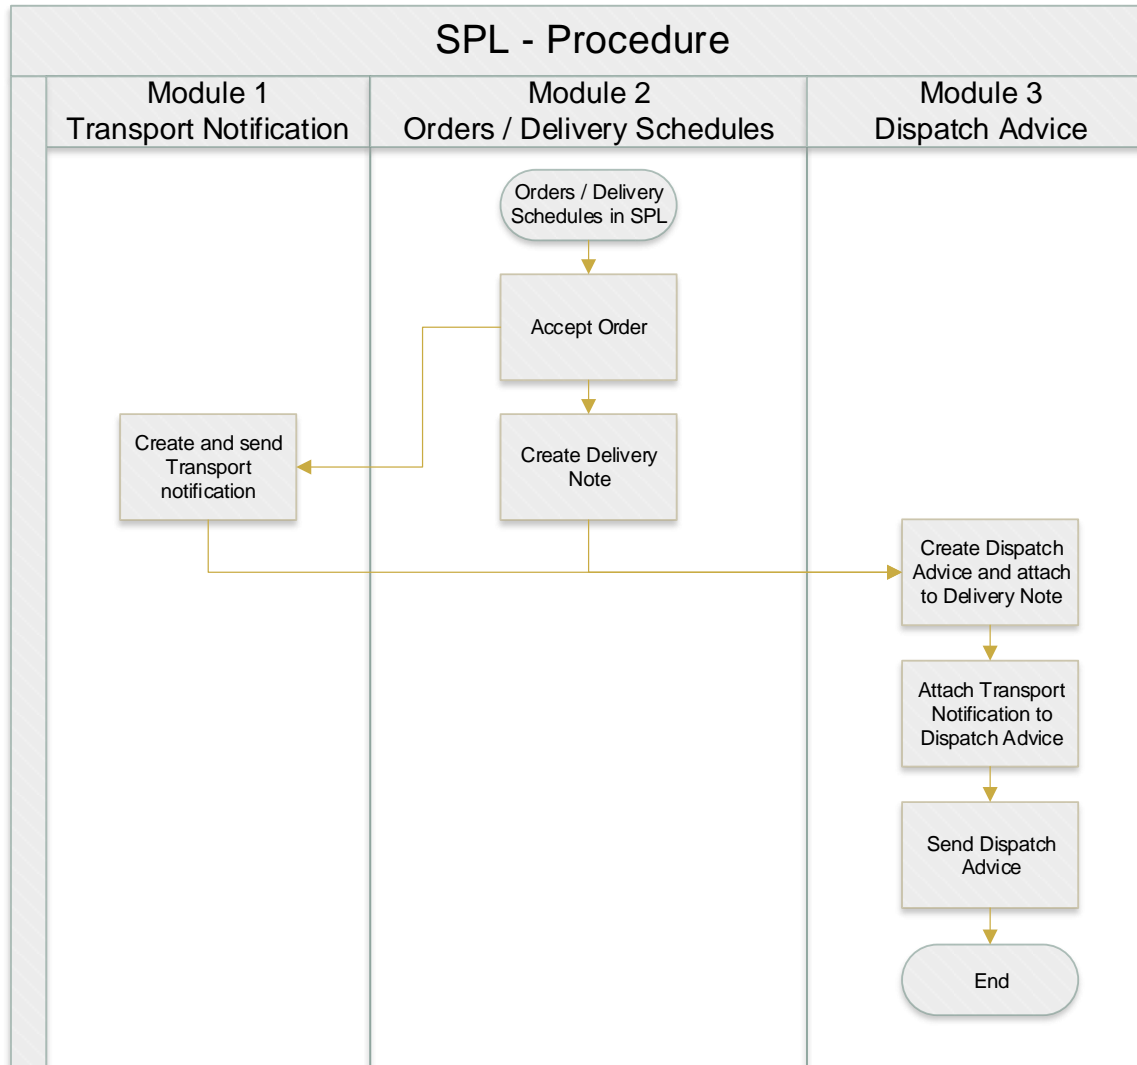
SPL - Procedure

Module 1
Transport Notification

Module 2
Orders / Delivery Schedules

Module 3
Dispatch Advice

Orders / Delivery Schedules in SPL

Accept Order

Create and send Transport notification

Create Delivery Note

Create Dispatch Advice and attach to Delivery Note

Attach Transport Notification to Dispatch Advice

Send Dispatch Advice

End